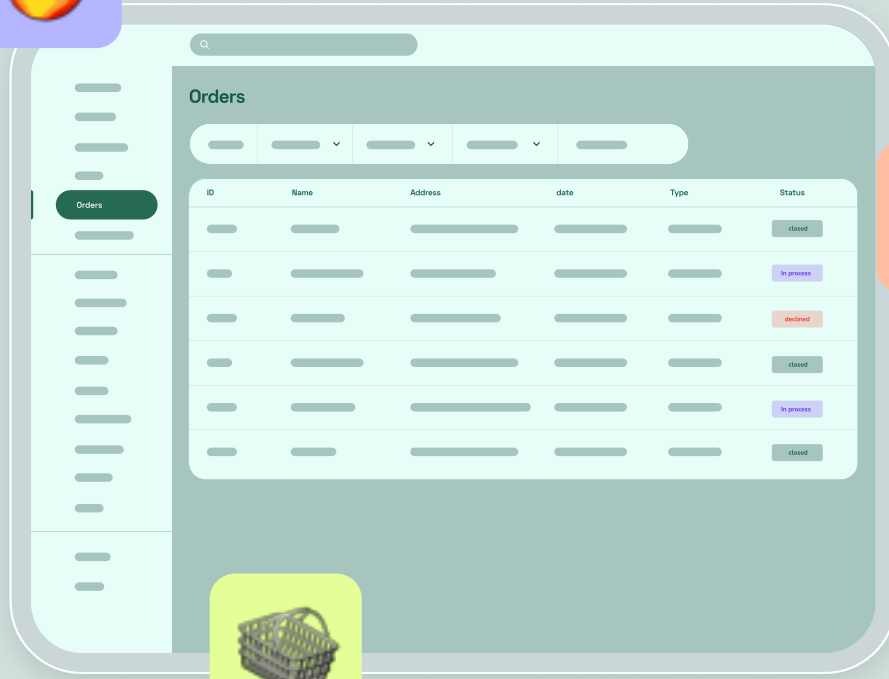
Orders

Orders

| ID | Name | Address | date | Type | Status |
|---|---|---|---|---|---|
| | | | | | closed |
| | | | | | In process |
| | | | | | declined |
| | | | | | closed |
| | | | | | In process |
| | | | | | closed |